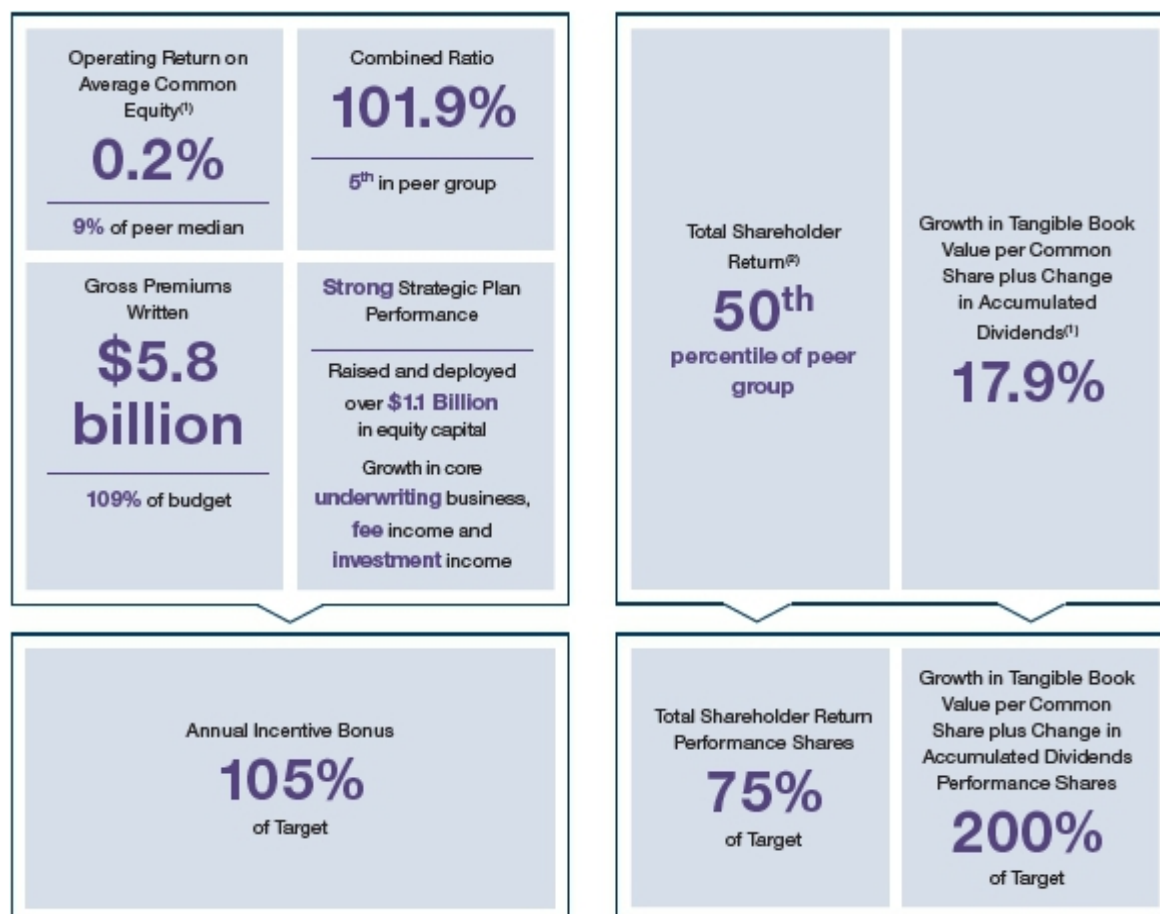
Operating Return on Average Common Equity$^{(1)}$

0.2%

9% of peer median

Combined Ratio

101.9%

5$^{th}$ in peer group

Gross Premiums Written

$5.8 billion

109% of budget

Strong Strategic Plan Performance

Raised and deployed over $1.1 Billion in equity capital

Growth in core underwriting business, fee income and investment income

Total Shareholder Return$^{(2)}$

50$^{th}$

percentile of peer group

Growth in Tangible Book Value per Common Share plus Change in Accumulated Dividends$^{(1)}$

17.9%

Annual Incentive Bonus

105%

of Target

Total Shareholder Return Performance Shares

75%

of Target

Growth in Tangible Book Value per Common Share plus Change in Accumulated Dividends Performance Shares

200%

of Target